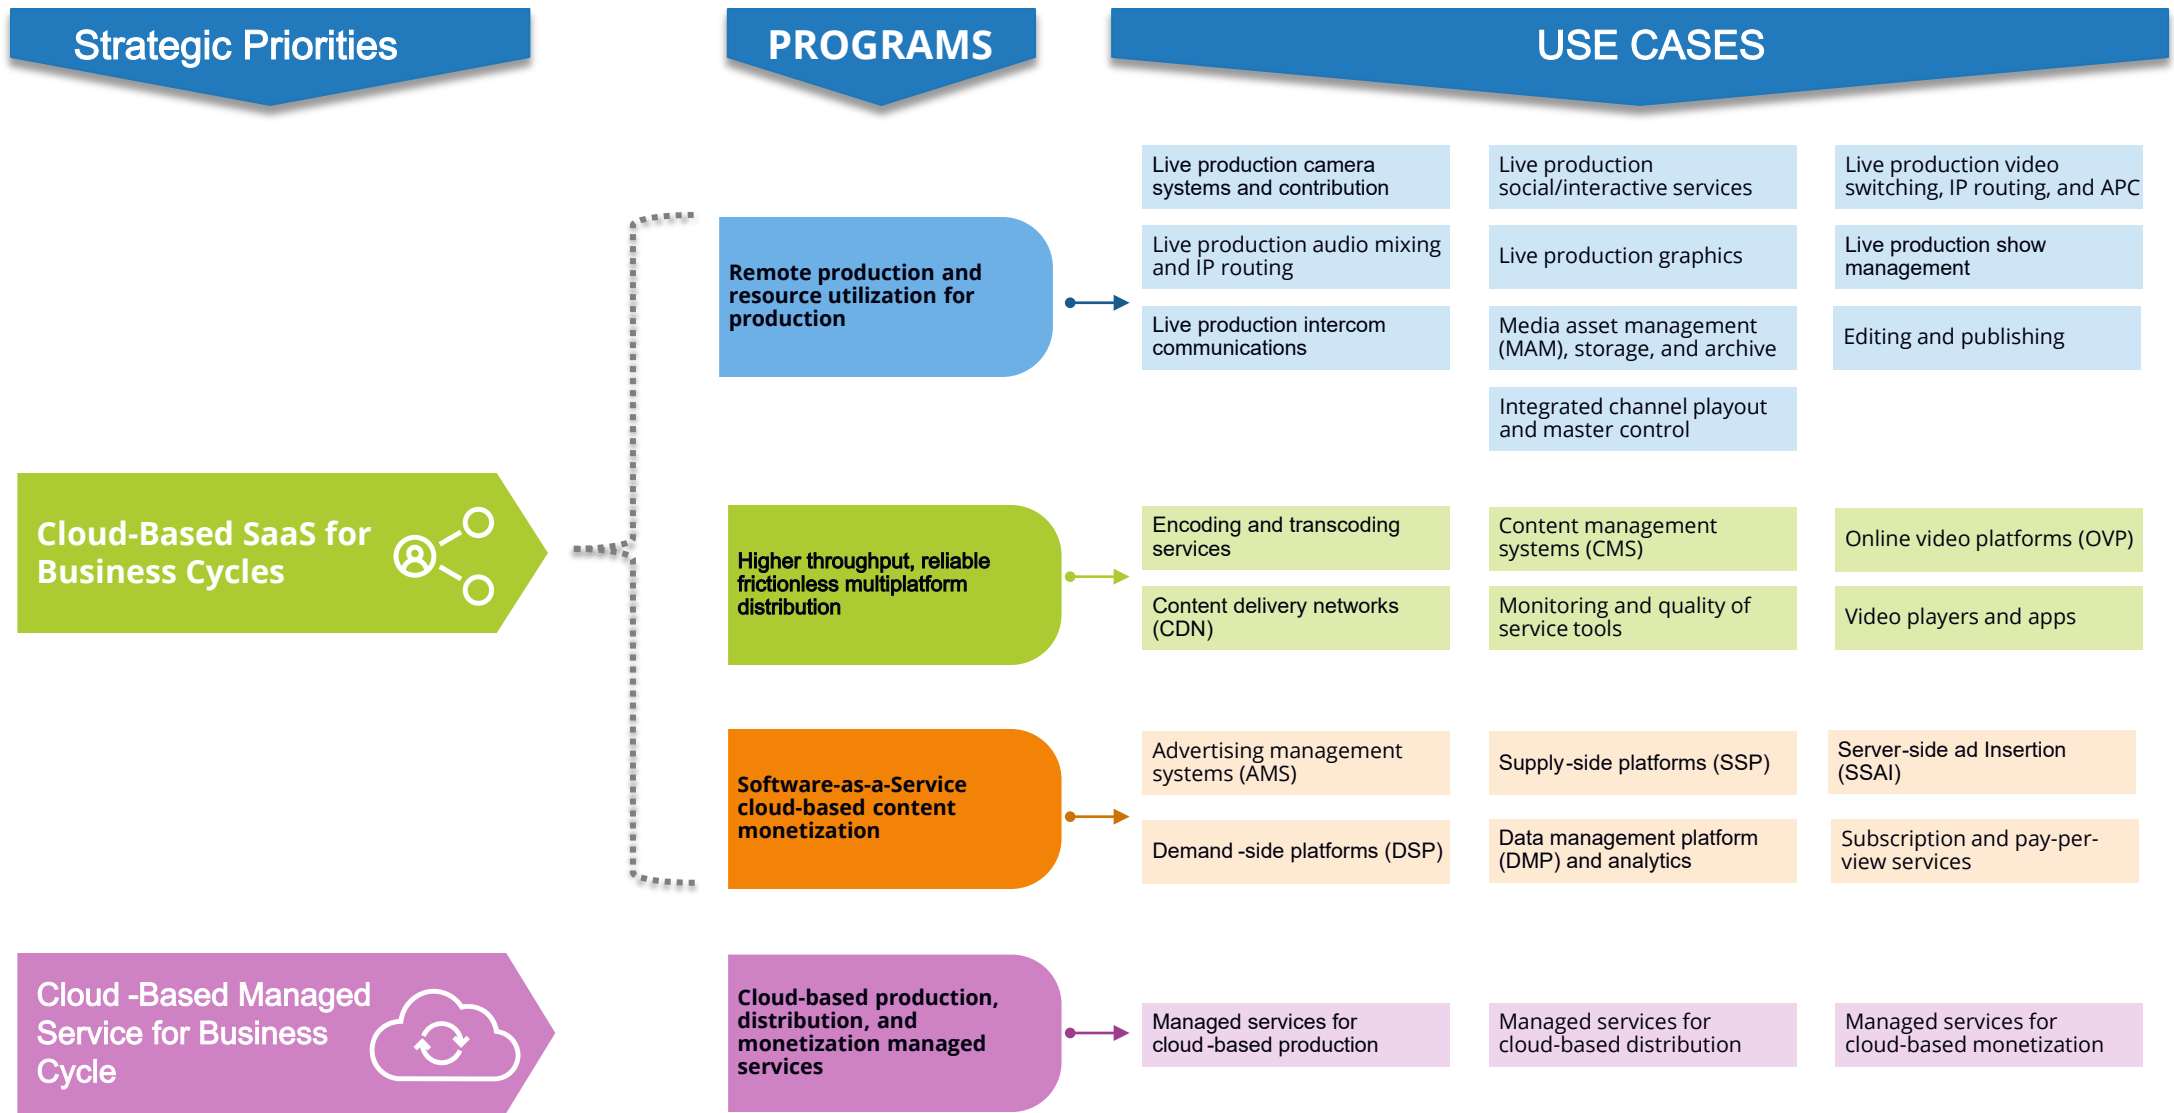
Strategic Priorities

PROGRAMS

USE CASES

Remote production and resource utilization for production

Live production camera systems and contribution

Live production social/interactive services

Live production video switching, IP routing, and APC

Live production audio mixing and IP routing

Live production graphics

Live production show management

Live production intercom communications

Media asset management (MAM), storage, and archive

Editing and publishing

Integrated channel playout and master control

Cloud-Based SaaS for Business Cycles

Higher throughput, reliable frictionless multiplatform distribution

Encoding and transcoding services

Content management systems (CMS)

Online video platforms (OVP)

Content delivery networks (CDN)

Monitoring and quality of service tools

Video players and apps

Software-as-a-Service cloud-based content monetization

Advertising management systems (AMS)

Supply-side platforms (SSP)

Server-side ad Insertion (SSAI)

Demand -side platforms (DSP)

Data management platform (DMP) and analytics

Subscription and pay-per-view services

Cloud -Based Managed Service for Business Cycle

Cloud-based production, distribution, and monetization managed services

Managed services for cloud -based production

Managed services for cloud-based distribution

Managed services for cloud-based monetization